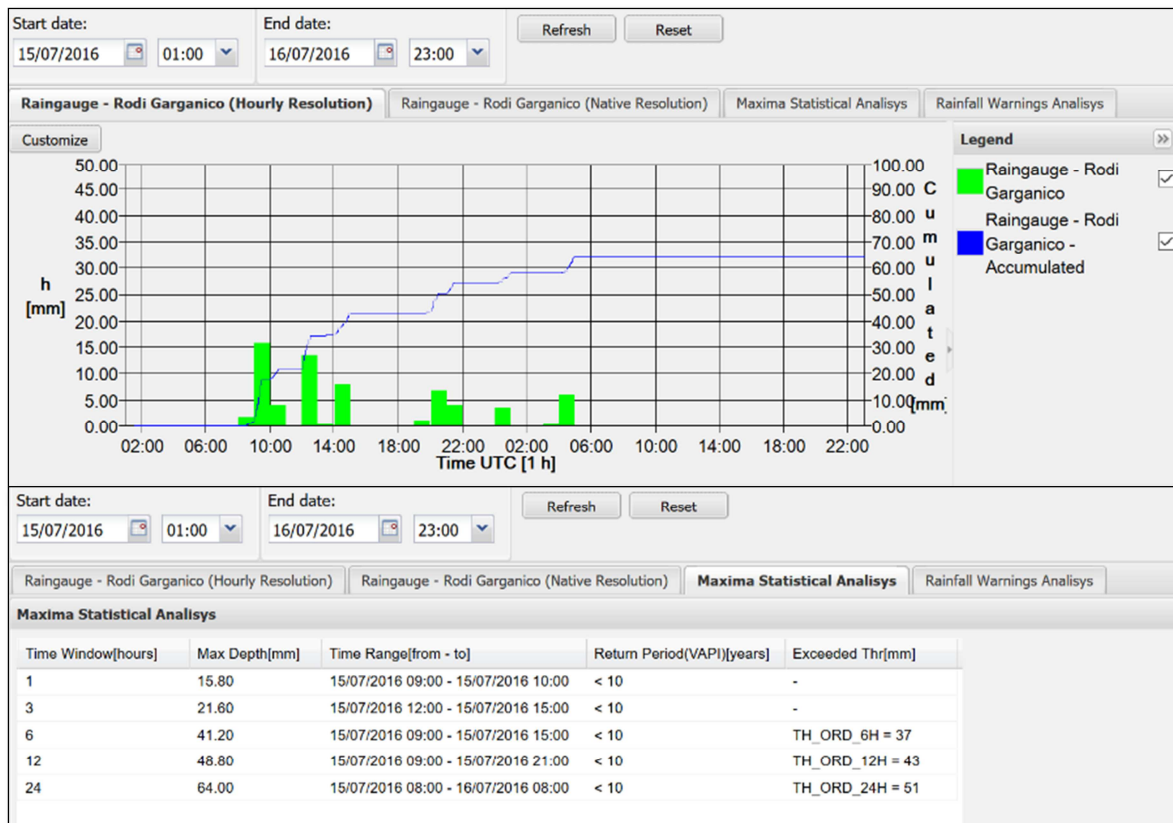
Start date:
15/07/2016 01:00
End date:
16/07/2016 23:00
Refresh
Reset

Raingauge - Rodi Garganico (Hourly Resolution) | Raingauge - Rodi Garganico (Native Resolution) | Maxima Statistical Analisys | Rainfall Warnings Analisys

Customize

Legend
Raingauge - Rodi Garganico
Raingauge - Rodi Garganico - Accumulated

h [mm]
50.00
45.00
40.00
35.00
30.00
25.00
20.00
15.00
10.00
5.00
0.00

100.00
90.00
80.00
70.00
60.00
50.00
40.00
30.00
20.00
10.00
0.00

Cumulated [mm]

02:00 06:00 10:00 14:00 18:00 22:00 02:00 06:00 10:00 14:00 18:00 22:00
Time UTC [1 h]

Start date:
15/07/2016 01:00
End date:
16/07/2016 23:00
Refresh
Reset

Raingauge - Rodi Garganico (Hourly Resolution) | Raingauge - Rodi Garganico (Native Resolution) | Maxima Statistical Analisys | Rainfall Warnings Analisys

Maxima Statistical Analisys

| Time Window[hours] | Max Depth[mm] | Time Range[from - to] | Return Period(VAPI)[years] | Exceeded Thr[mm] |
|---|---|---|---|---|
| 1 | 15.80 | 15/07/2016 09:00 - 15/07/2016 10:00 | < 10 | - |
| 3 | 21.60 | 15/07/2016 12:00 - 15/07/2016 15:00 | < 10 | - |
| 6 | 41.20 | 15/07/2016 09:00 - 15/07/2016 15:00 | < 10 | TH_ORD_6H = 37 |
| 12 | 48.80 | 15/07/2016 09:00 - 15/07/2016 21:00 | < 10 | TH_ORD_12H = 43 |
| 24 | 64.00 | 15/07/2016 08:00 - 16/07/2016 08:00 | < 10 | TH_ORD_24H = 51 |